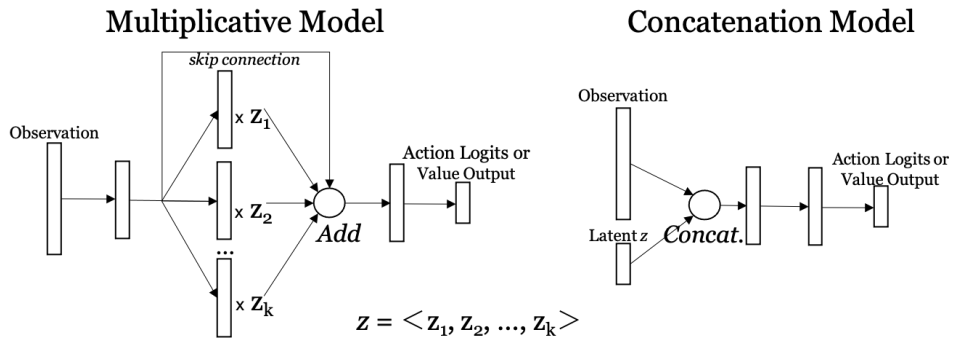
Multiplicative Model

skip connection

Observation

x $z_1$

x $z_2$

...

x $z_k$

Add

Action Logits or Value Output

$z = \langle z_1, z_2, ..., z_k \rangle$

Concatenation Model

Observation

Latent $z$

Concat.

Action Logits or Value Output